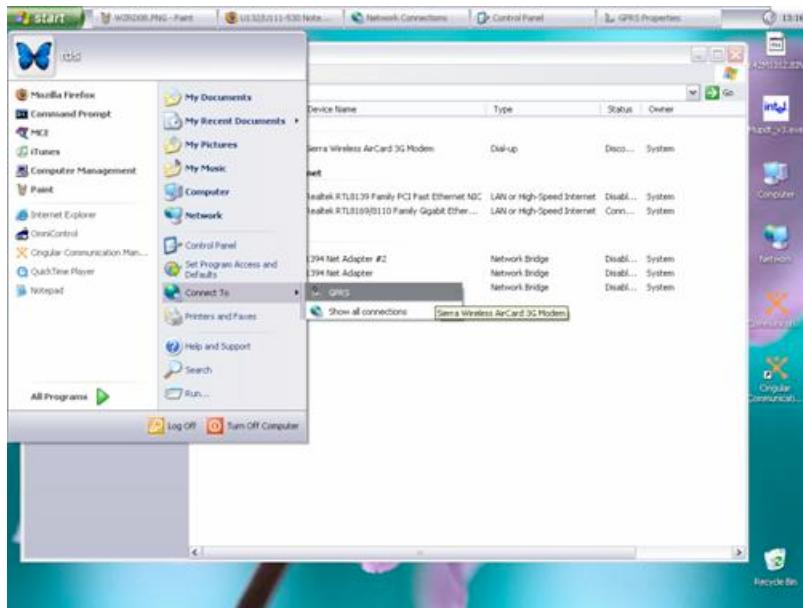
start | W2K008.PNG - Paint | U1322U11-530 Note... | Network Connections | Control Panel | GPRS Properties | 13:16

rdd

Mozilla Firefox
Command Prompt
MCE
iTunes
Computer Management
Paint
Internet Explorer
OmniControl
Cingular Communication Man...
QuickTime Player
Notepad

All Programs

My Documents
My Recent Documents
My Pictures
My Music
Computer
Network
Control Panel
Set Program Access and Defaults
Connect To
Printers and Faxes
Help and Support
Search
Run...

Log Off | Turn Off Computer

GPRS
Show all connections
Sierra Wireless AirCard 3G Modem

Go

| Device Name | Type | Status | Owner |
|---|---|---|---|
| Sierra Wireless AirCard 3G Modem | Dial-up | Disco... | System |
| net | | | |
| Realtek RTL8139 Family PCI Fast Ethernet NIC | LAN or High-Speed Internet | Disabl... | System |
| Realtek RTL8169/8110 Family Gigabit Ether... | LAN or High-Speed Internet | Conn... | System |
| 1394 Net Adapter #2 | Network Bridge | Disabl... | System |
| 1394 Net Adapter | Network Bridge | Disabl... | System |
| | Network Bridge | Disabl... | System |

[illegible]
intel
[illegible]
Computer
Network
Communicati...
Cingular Communicati...
Recycle Bin